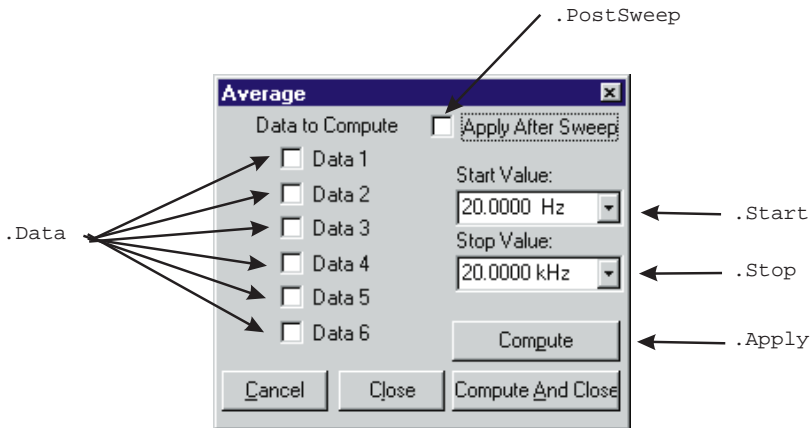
.PostSweep

Average

Data to Compute

Apply After Sweep

Data 1

Data 2

Data 3

Data 4

Data 5

Data 6

Start Value:

20.0000 Hz

Stop Value:

20.0000 kHz

Compute

Cancel

Close

Compute And Close

.Data

.Start

.Stop

.Apply